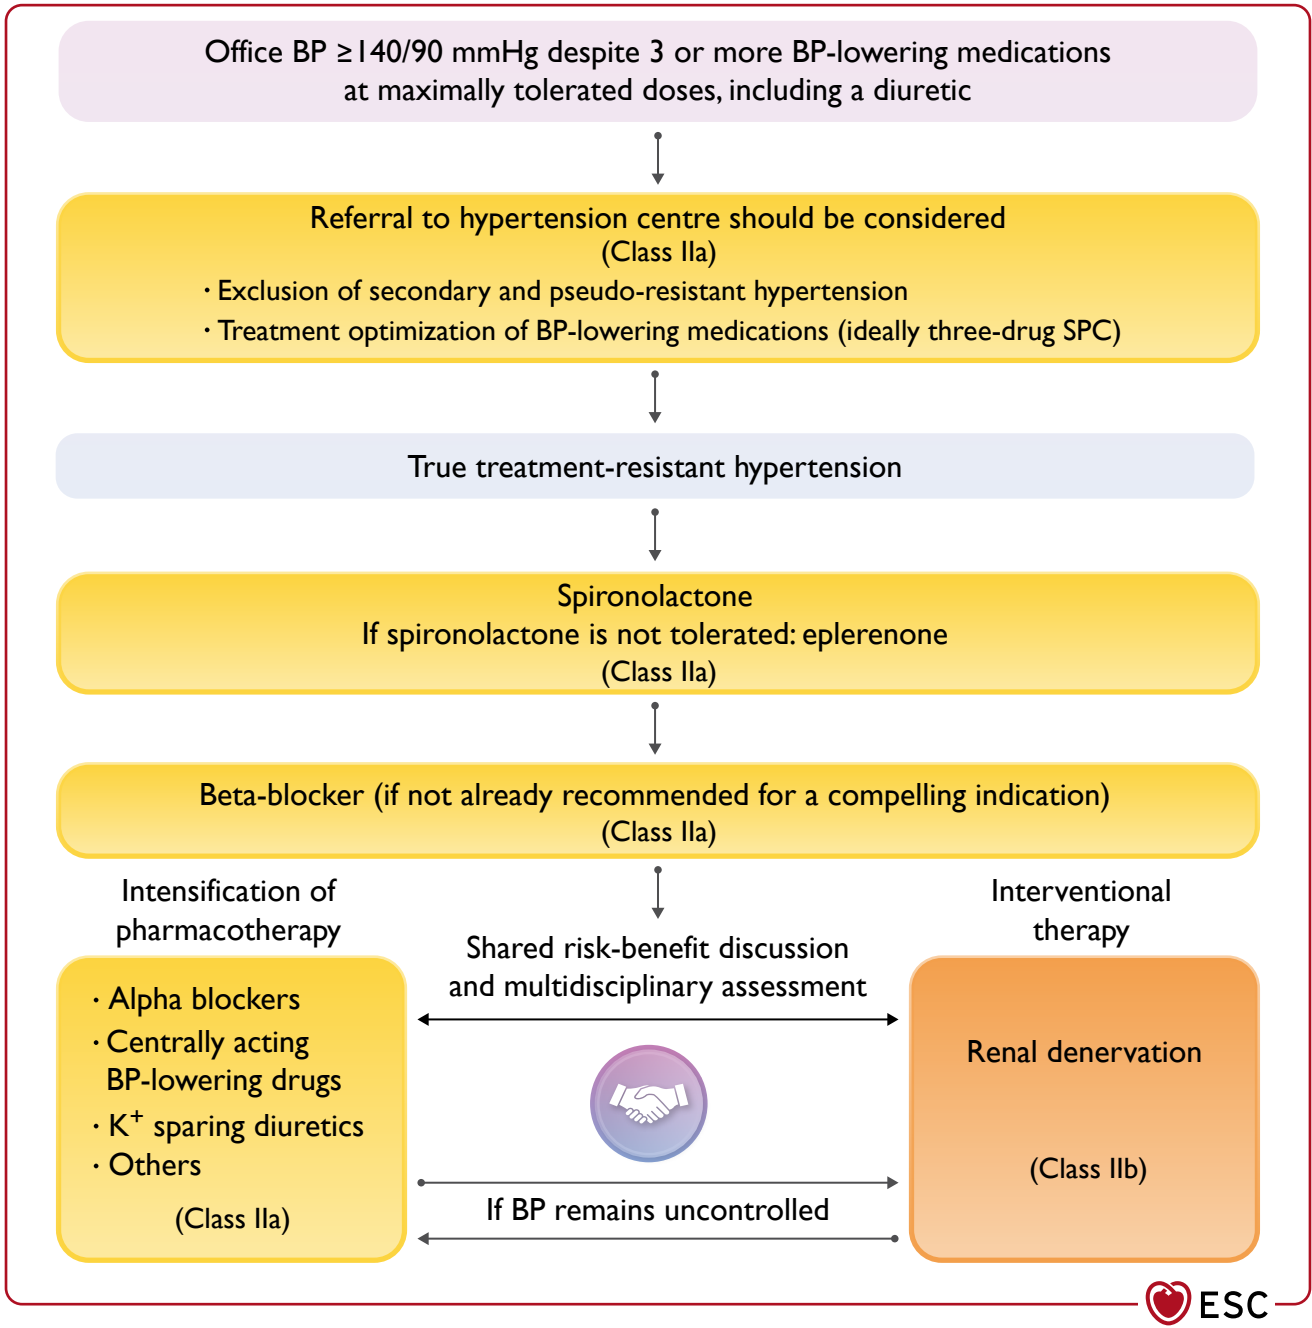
Office BP ≥140/90 mmHg despite 3 or more BP-lowering medications at maximally tolerated doses, including a diuretic

Referral to hypertension centre should be considered
(Class IIa)
· Exclusion of secondary and pseudo-resistant hypertension
· Treatment optimization of BP-lowering medications (ideally three-drug SPC)

True treatment-resistant hypertension

Spironolactone
If spironolactone is not tolerated: eplerenone
(Class IIa)

Beta-blocker (if not already recommended for a compelling indication)
(Class IIa)

Intensification of pharmacotherapy

· Alpha blockers
· Centrally acting BP-lowering drugs
· $K^+$ sparing diuretics
· Others

(Class IIa)

Shared risk-benefit discussion and multidisciplinary assessment

If BP remains uncontrolled

Interventional therapy

Renal denervation

(Class IIb)

ESC